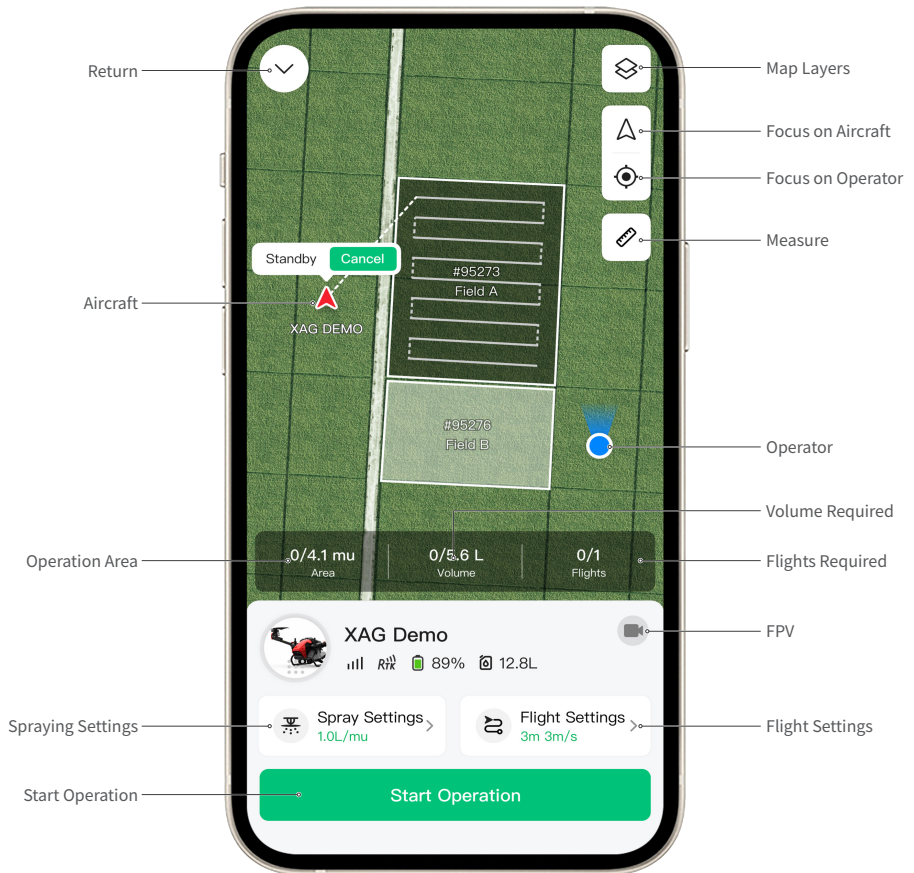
Return

Map Layers

Focus on Aircraft

Focus on Operator

Measure

Standby Cancel

#95273
Field A

Aircraft

XAG DEMO

#95276
Field B

Operator

Volume Required

Operation Area

0/4.1 mu
Area

0/5.6 L
Volume

0/1
Flights

Flights Required

XAG Demo

FPV

RTK 89% 12.8L

Spraying Settings

Spray Settings
1.0L/mu

Flight Settings
3m 3m/s

Flight Settings

Start Operation

Start Operation